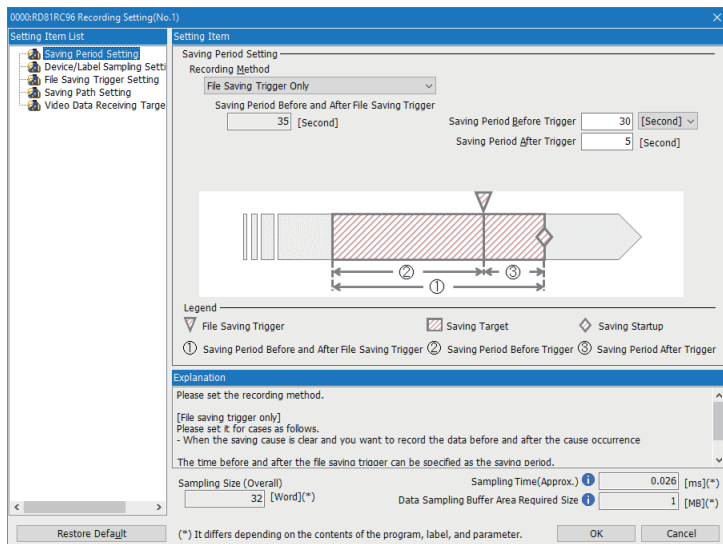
0000:RD81RC96 Recording Setting(No.1)

Setting Item List
Saving Period Setting
Device/Label Sampling Setti
File Saving Trigger Setting
Saving Path Setting
Video Data Receiving Targe

Setting Item
Saving Period Setting
Recording Method
File Saving Trigger Only
Saving Period Before and After File Saving Trigger
35 [Second]
Saving Period Before Trigger 30 [Second]
Saving Period After Trigger 5 [Second]

② ③
①

Legend
File Saving Trigger
Saving Target
Saving Startup
① Saving Period Before and After File Saving Trigger ② Saving Period Before Trigger ③ Saving Period After Trigger

Explanation
Please set the recording method.

[File saving trigger only]
Please set it for cases as follows.
- When the saving cause is clear and you want to record the data before and after the cause occurrence

The time before and after the file saving trigger can be specified as the saving period.

Sampling Size (Overall)
32 [Word](*)
Sampling Time(Approx.) 0.026 [ms](*)
Data Sampling Buffer Area Required Size 1 [MB](*)

Restore Default
(*) It differs depending on the contents of the program, label, and parameter.
OK
Cancel